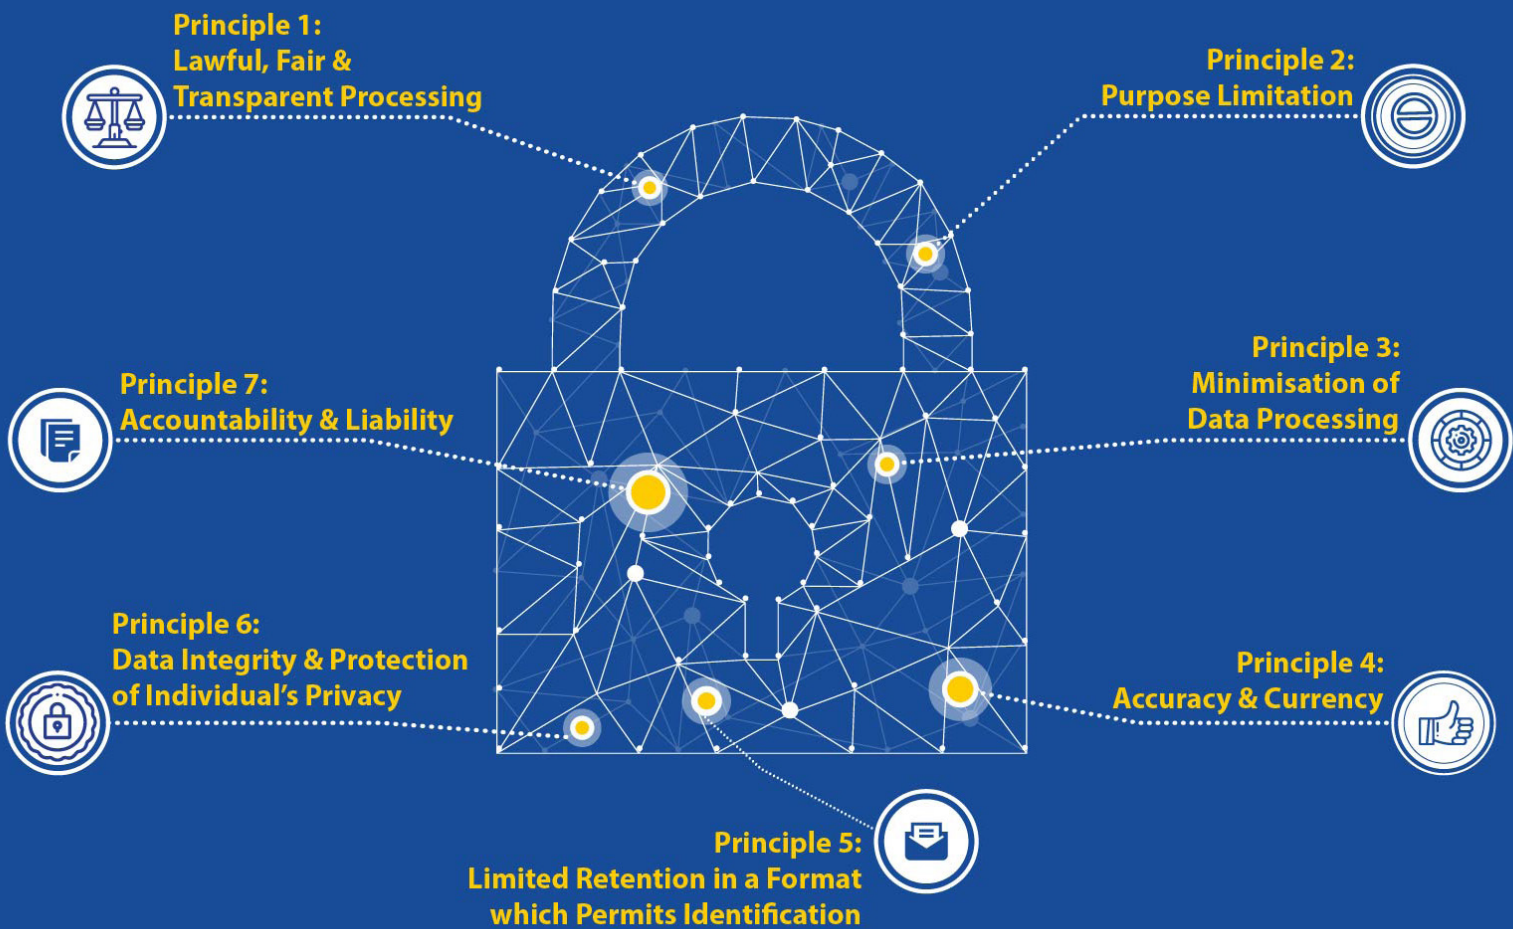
Principle 1:
Lawful, Fair & Transparent Processing

Principle 2:
Purpose Limitation

Principle 7:
Accountability & Liability

Principle 3:
Minimisation of Data Processing

Principle 6:
Data Integrity & Protection of Individual's Privacy

Principle 4:
Accuracy & Currency

Principle 5:
Limited Retention in a Format which Permits Identification